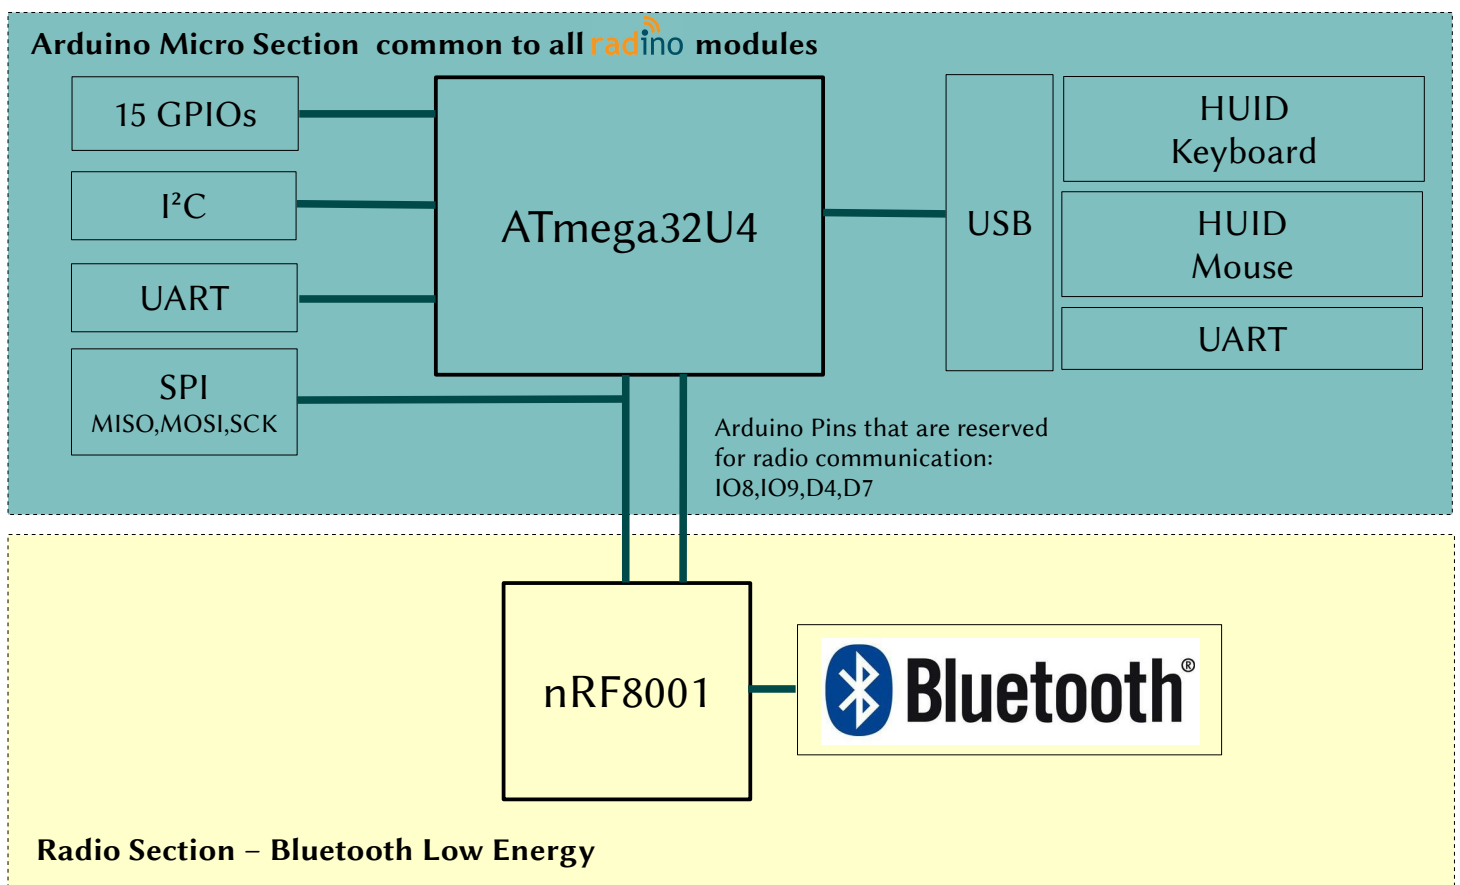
Arduino Micro Section common to all radino modules

15 GPIOs

I²C

UART

SPI
MISO,MOSI,SCK

ATmega32U4

USB

HUID
Keyboard

HUID
Mouse

UART

Arduino Pins that are reserved for radio communication: IO8,IO9,D4,D7

nRF8001

Bluetooth®

Radio Section – Bluetooth Low Energy